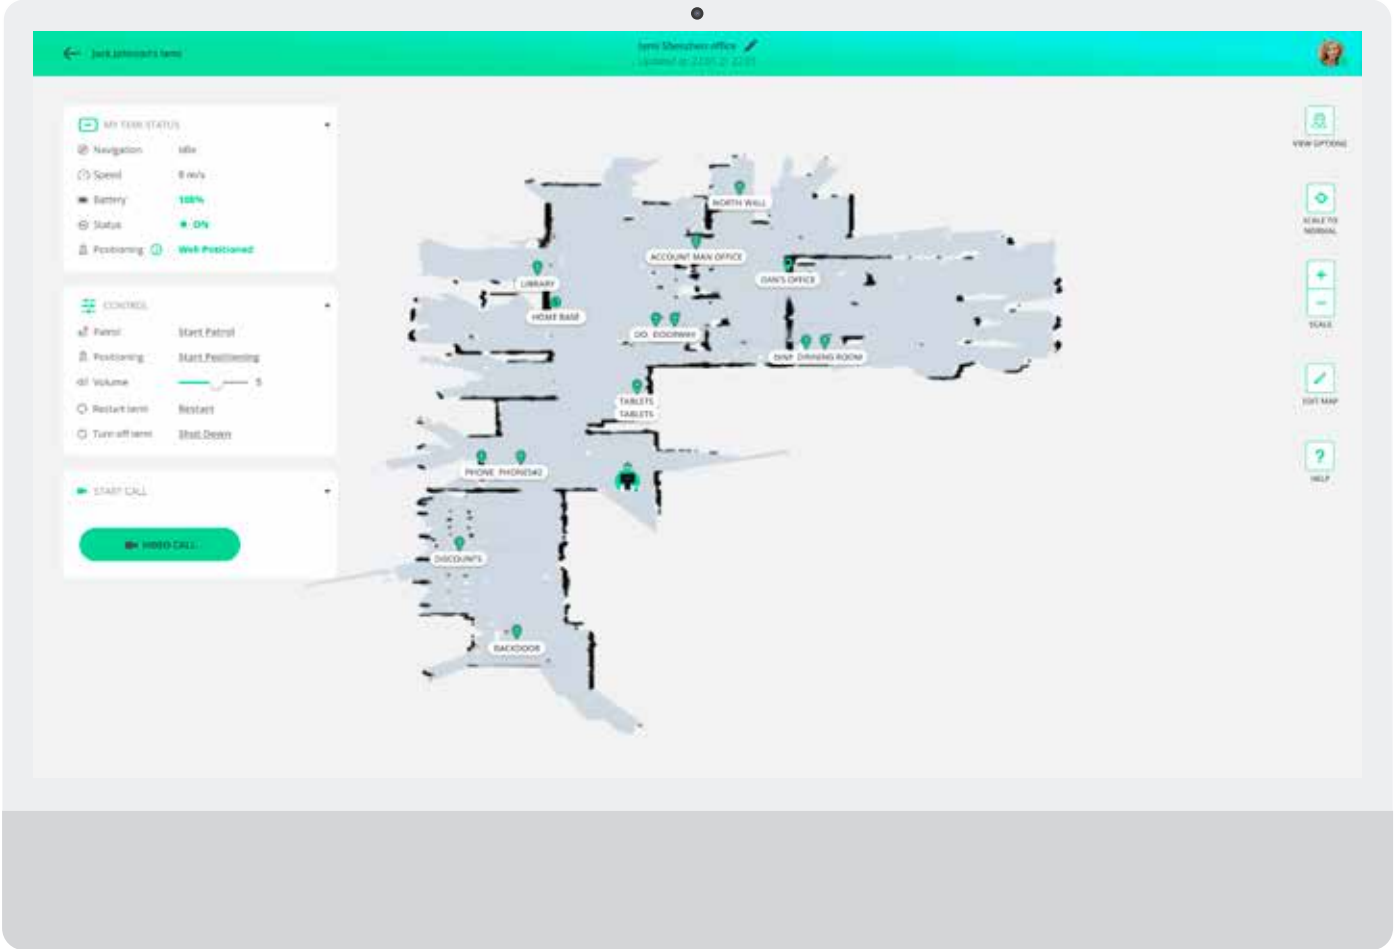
Jack Johnson's temi

temi Shenzhen office
Updated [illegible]

MY TEMI STATUS
Navigation Idle
Speed 0 m/s
Battery 100%
Status ON
Positioning Well-Positioned

CONTROL
Patrol Start Patrol
Positioning Start Positioning
Volume 5
Restart temi Restart
Turn off temi Shut Down

START CALL
VIDEO CALL

NORTH WALL
ACCOUNT MAN OFFICE
DAN'S OFFICE
LIBRARY
HOME BASE
DO DOORWAY
DINP DINNING ROOM
TABLETS
TABLETS
PHONE PHONES42
DISCOUNTS
BACKDOOR

VIEW OPTIONS
SCALE TO NORMAL
SCALE
EDIT MAP
HELP